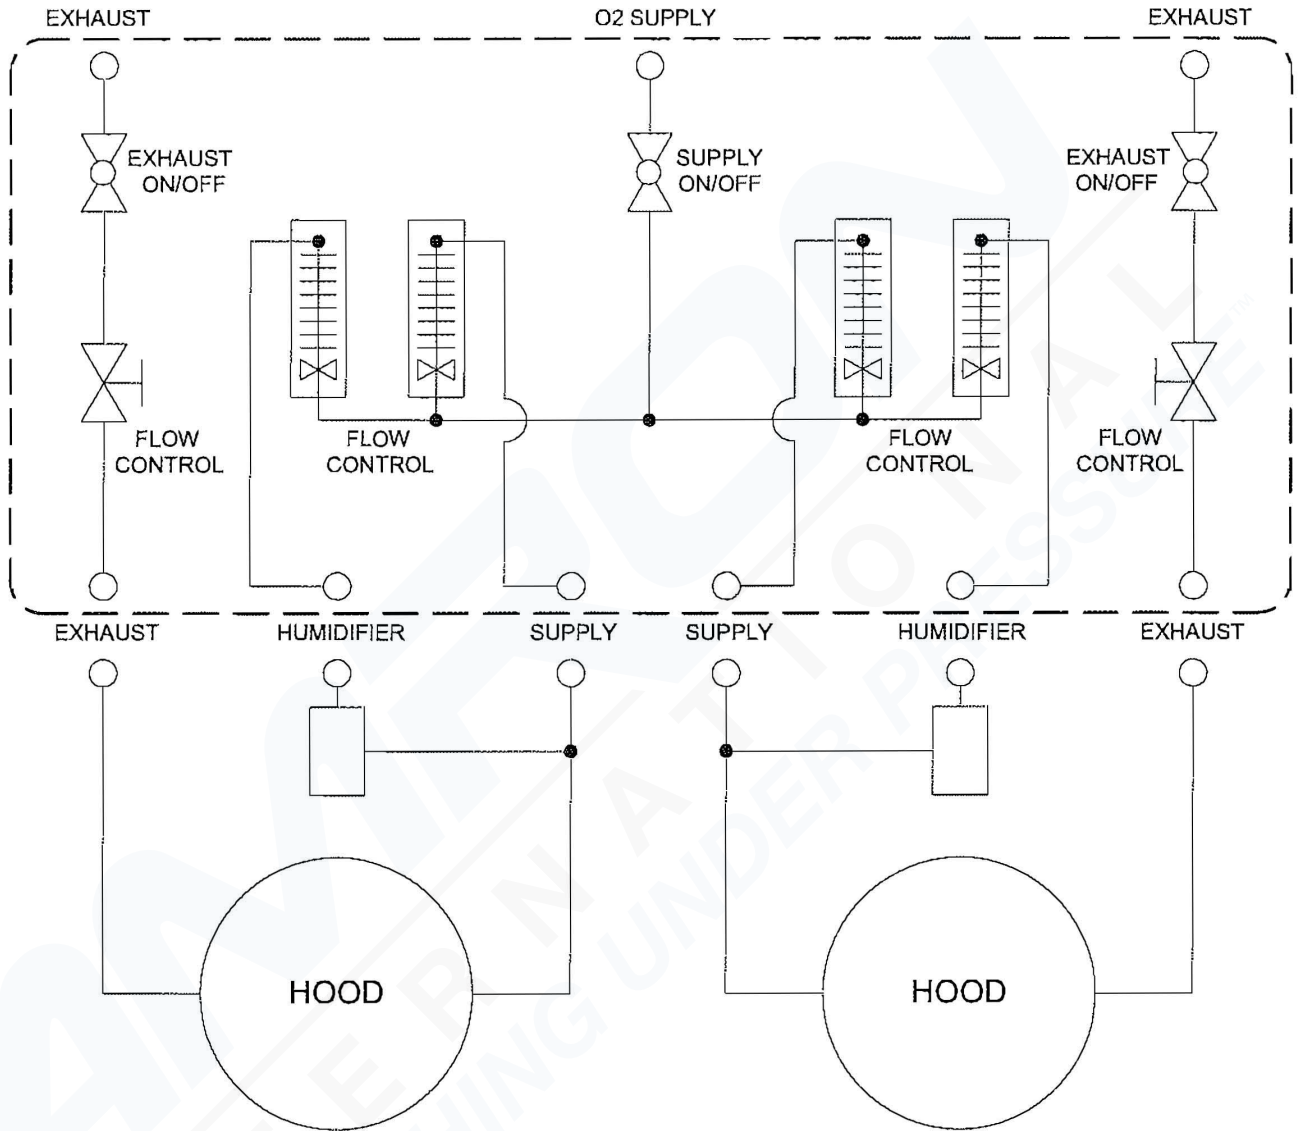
EXHAUST

O2 SUPPLY

EXHAUST

EXHAUST ON/OFF

SUPPLY ON/OFF

EXHAUST ON/OFF

FLOW CONTROL

FLOW CONTROL

FLOW CONTROL

FLOW CONTROL

EXHAUST

HUMIDIFIER

SUPPLY

SUPPLY

HUMIDIFIER

EXHAUST

HOOD

HOOD

ANI NATIONAL ENGINEERING UNDER PRESSURE